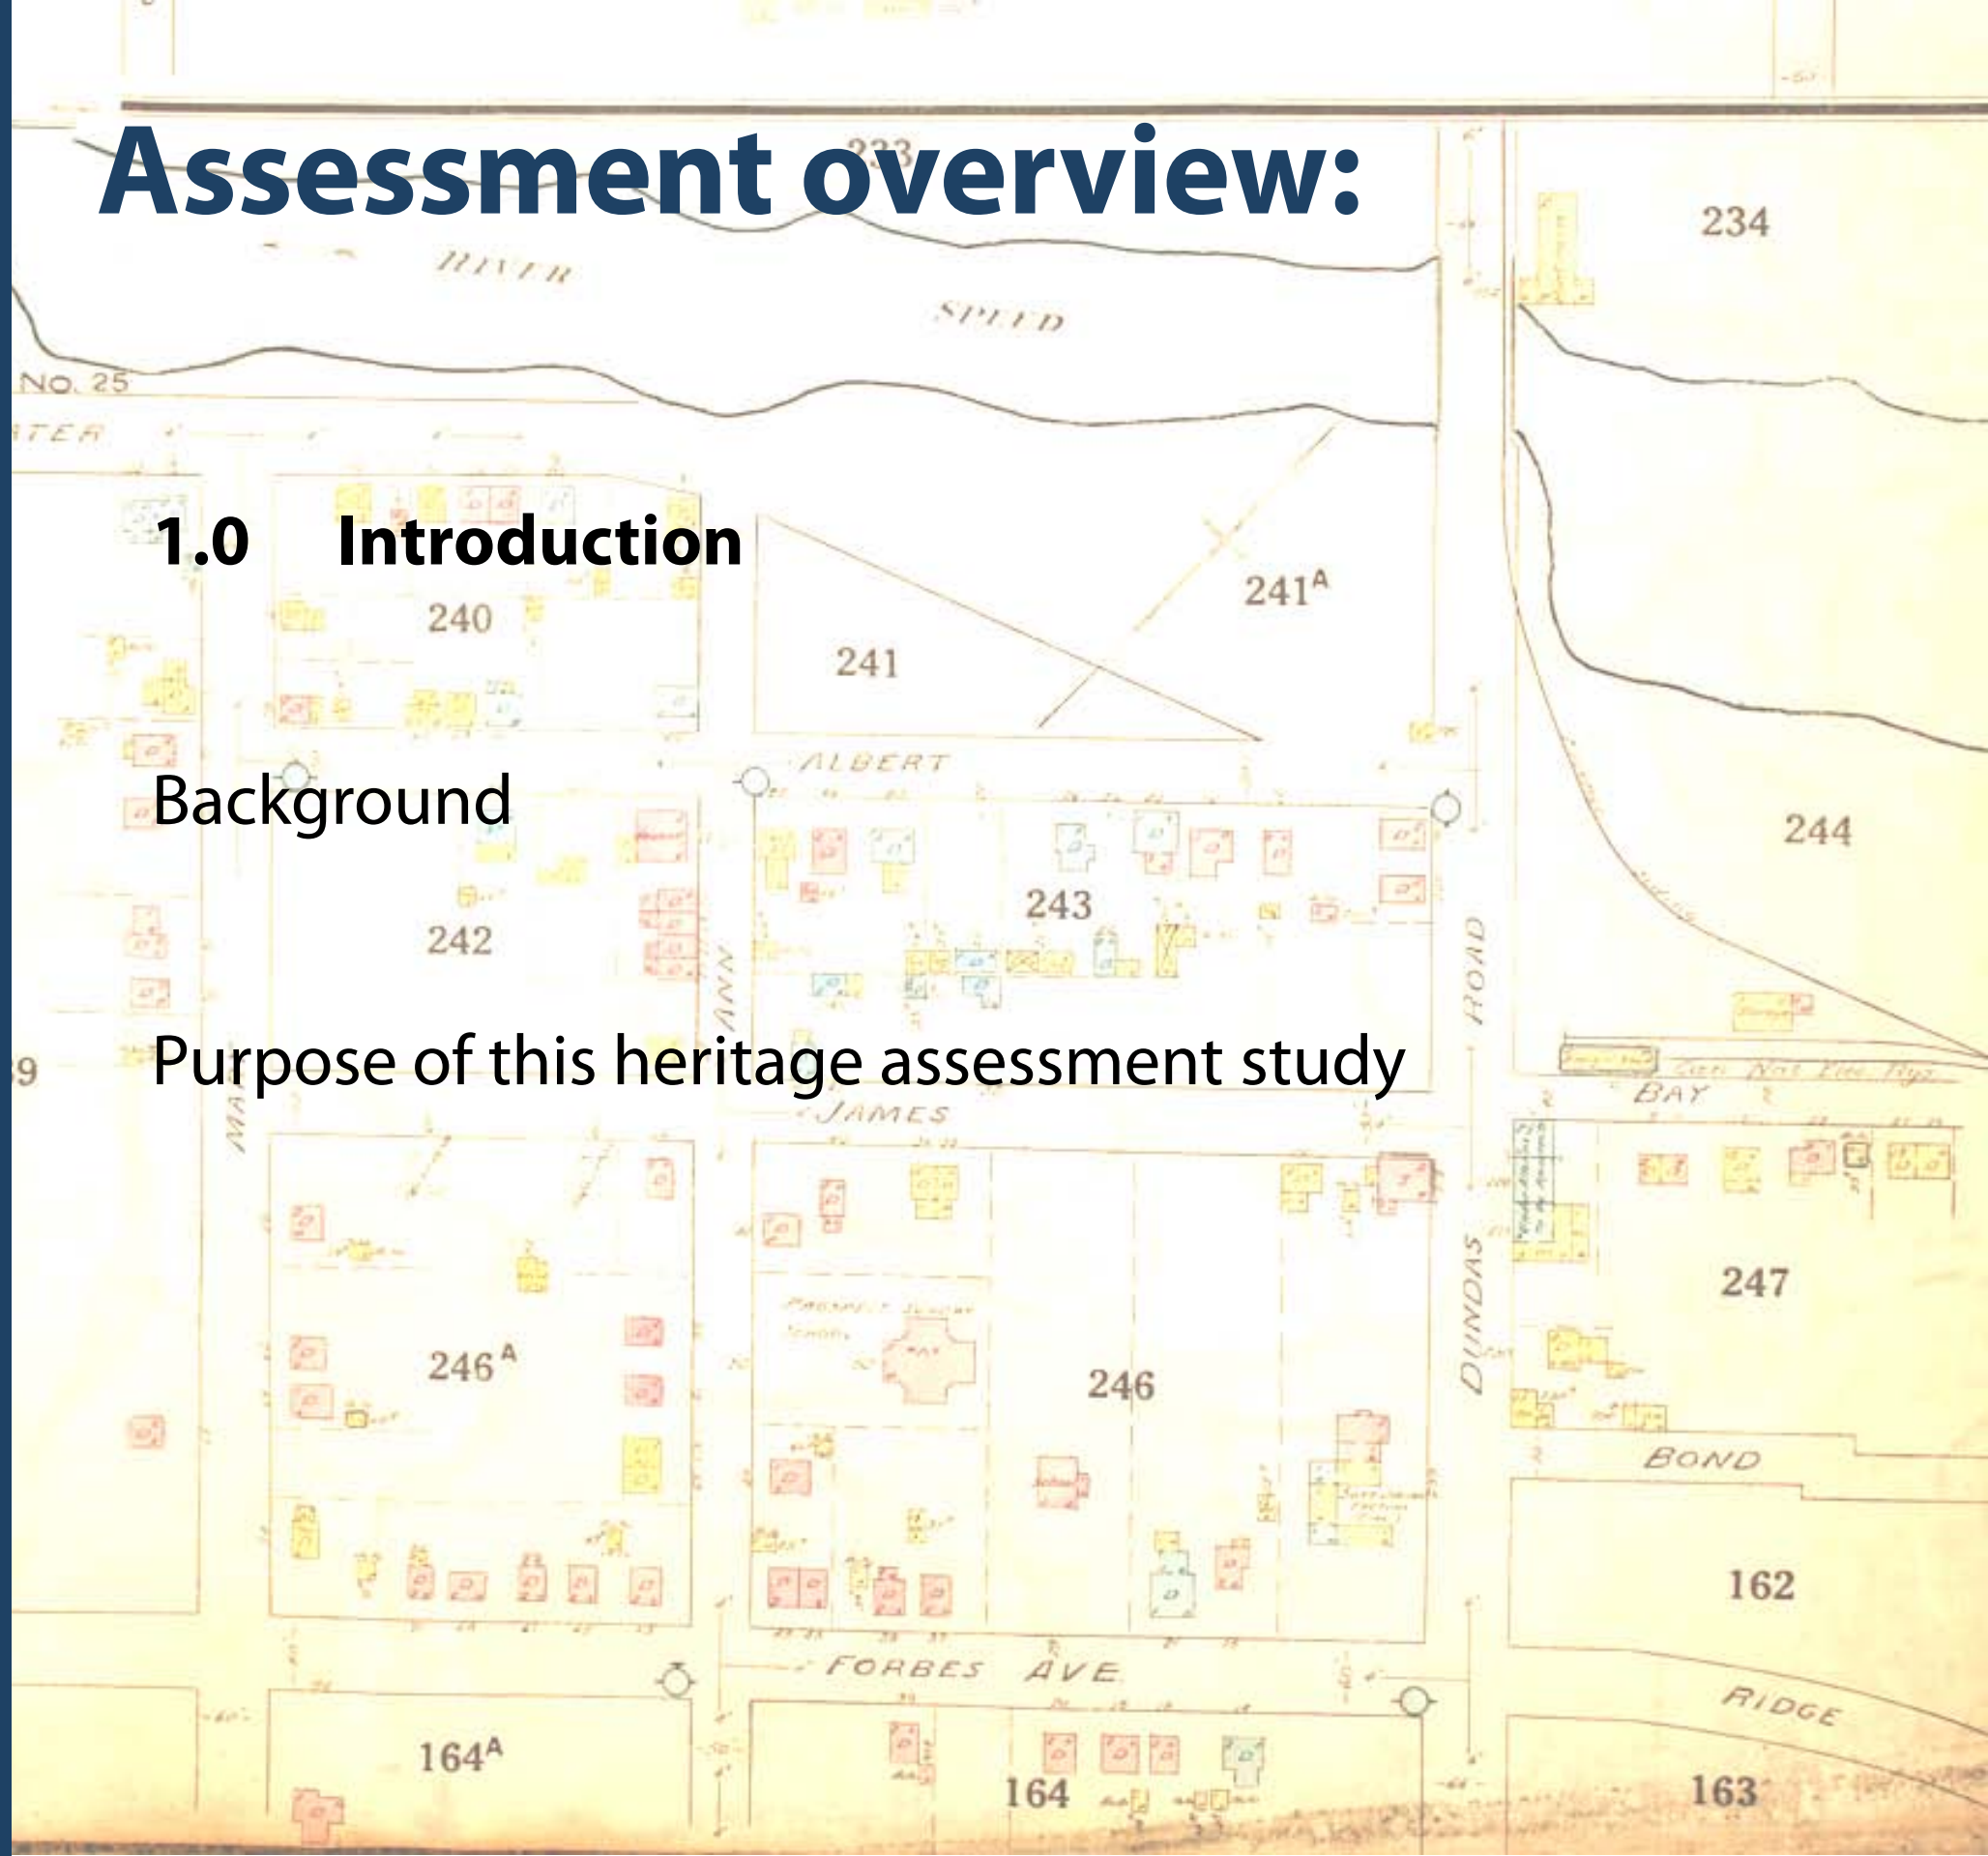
Assessment overview:

1.0 Introduction

Background

Purpose of this heritage assessment study

233
234
RIVER
SPEED
NO. 25
240
241
241$^A$
ALBERT
244
243
242
ANN
ROAD
9
BAY
JAMES
247
246$^A$
246
DUNDAS
BOND
162
FORBES AVE
RIDGE
164$^A$
164
163